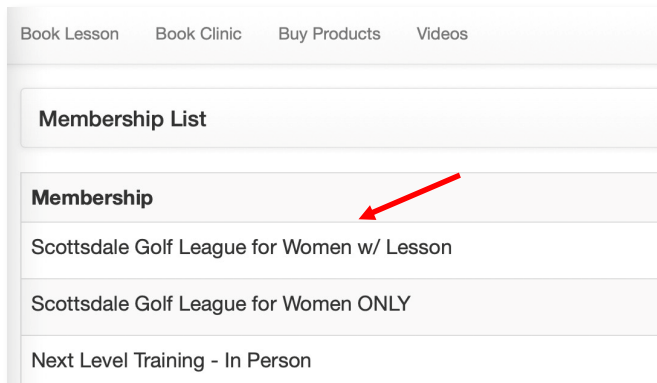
Book Lesson Book Clinic Buy Products Videos

Membership List

| Membership |
|---|
| Scottsdale Golf League for Women w/ Lesson |
| Scottsdale Golf League for Women ONLY |
| Next Level Training - In Person |